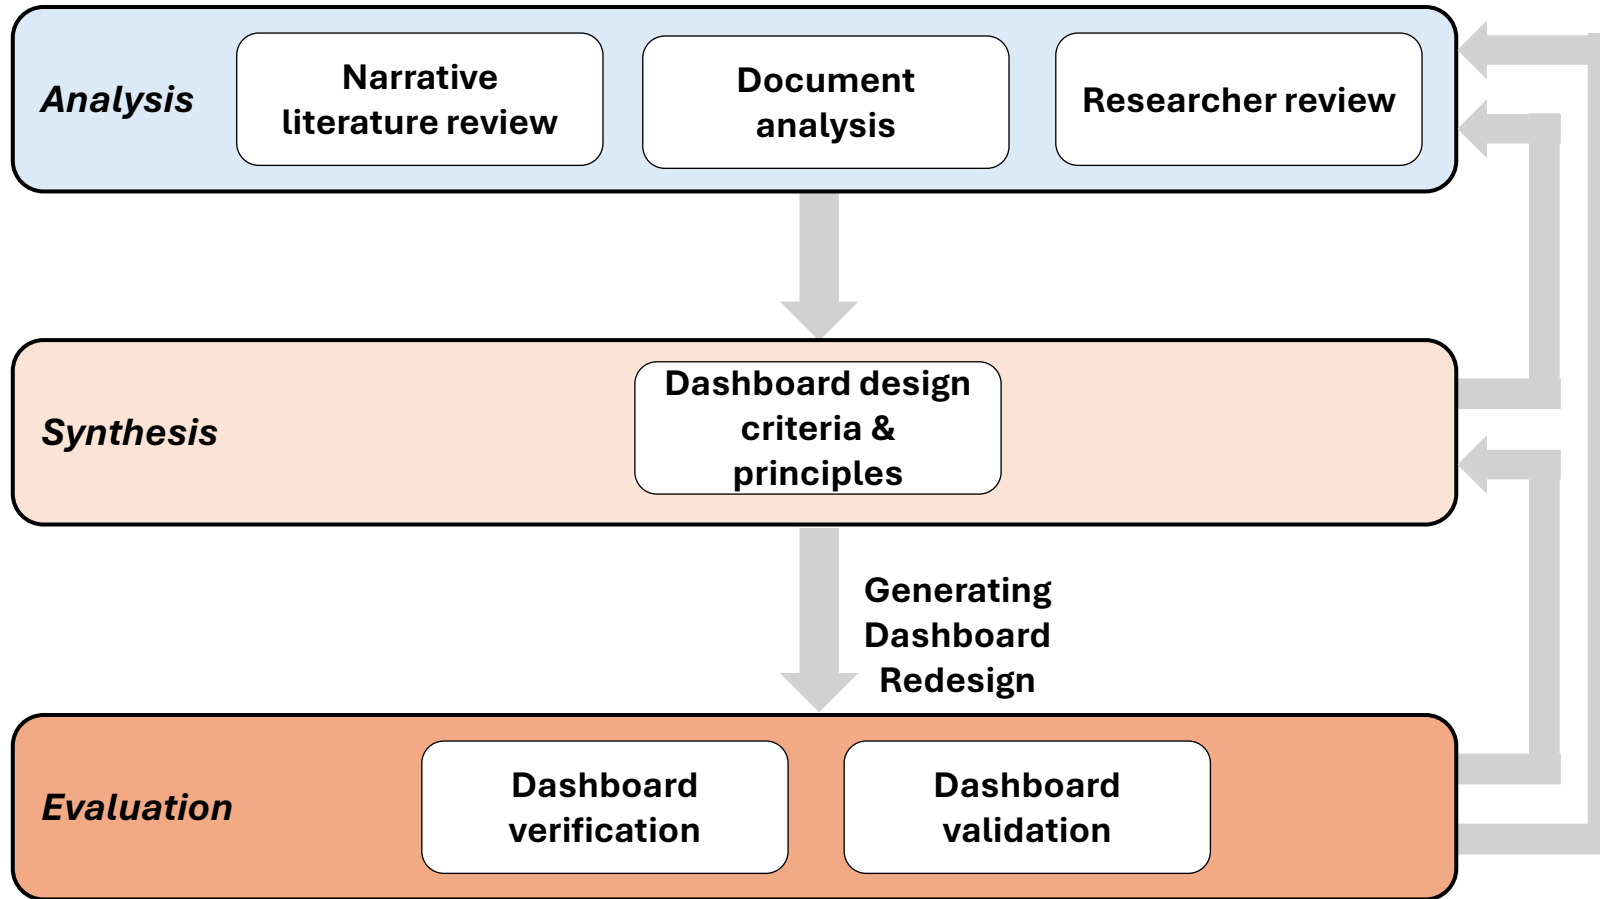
Analysis

Narrative literature review

Document analysis

Researcher review

Synthesis

Dashboard design criteria & principles

Generating Dashboard Redesign

Evaluation

Dashboard verification

Dashboard validation